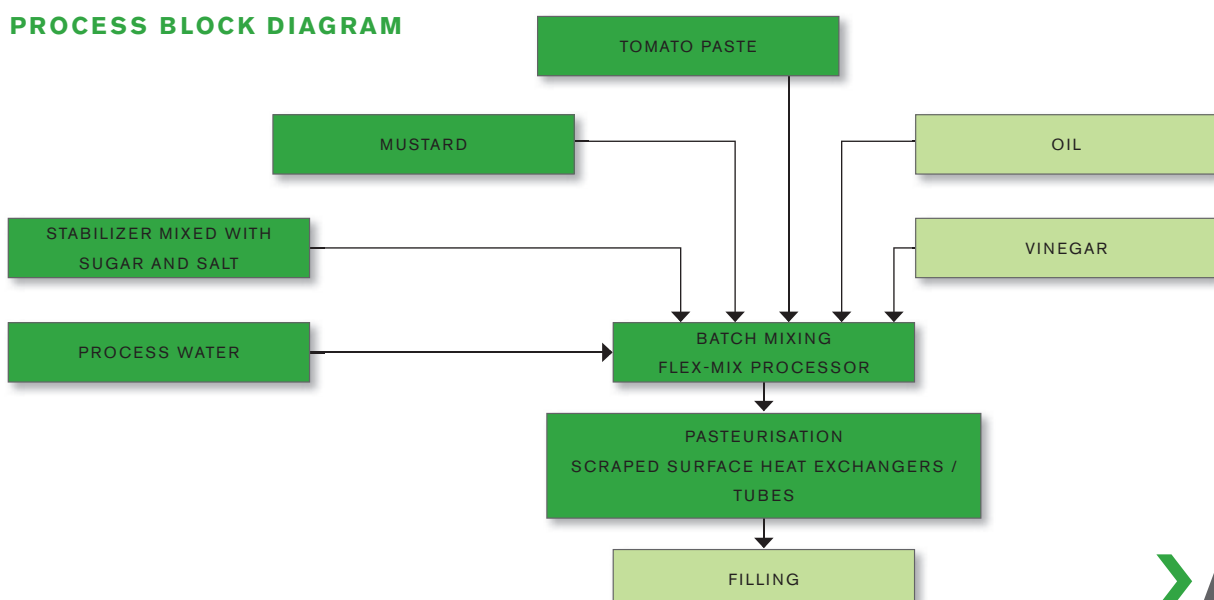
PROCESS BLOCK DIAGRAM

TOMATO PASTE

MUSTARD

OIL

STABILIZER MIXED WITH SUGAR AND SALT

VINEGAR

PROCESS WATER

BATCH MIXING
FLEX-MIX PROCESSOR

PASTEURISATION
SCRAPED SURFACE HEAT EXCHANGERS / TUBES

FILLING